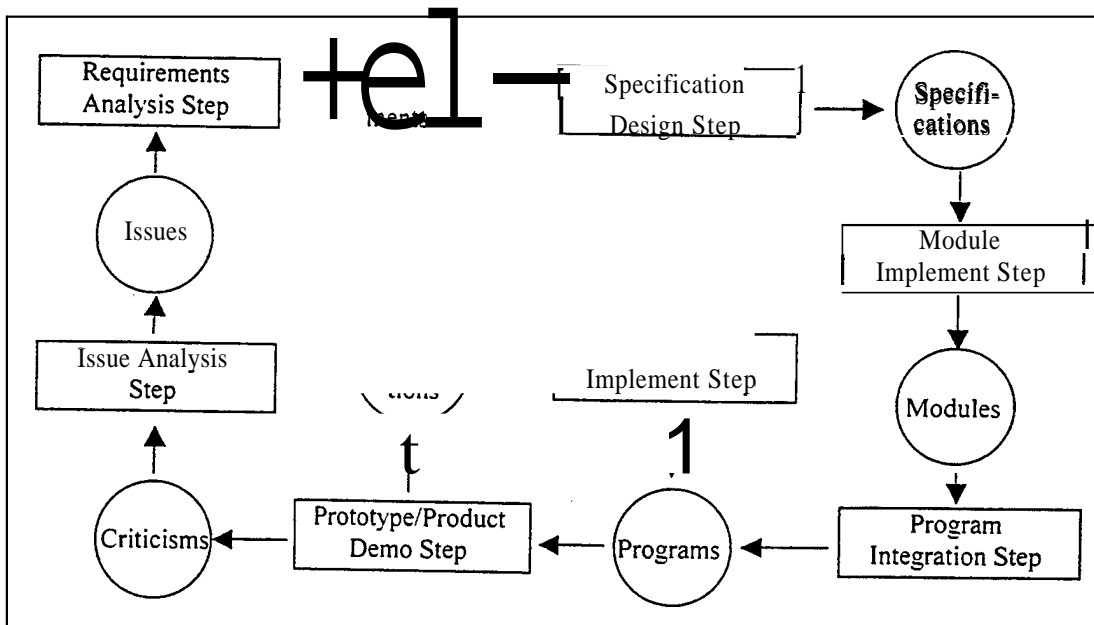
Requirements Analysis Step

+el-

ments

Specification Design Step

Specifications

Issues

Module Implement Step

Issue Analysis Step

tions

Implement Step

Modules

t

1

Criticisms

Prototype/Product Demo Step

Programs

Program Integration Step